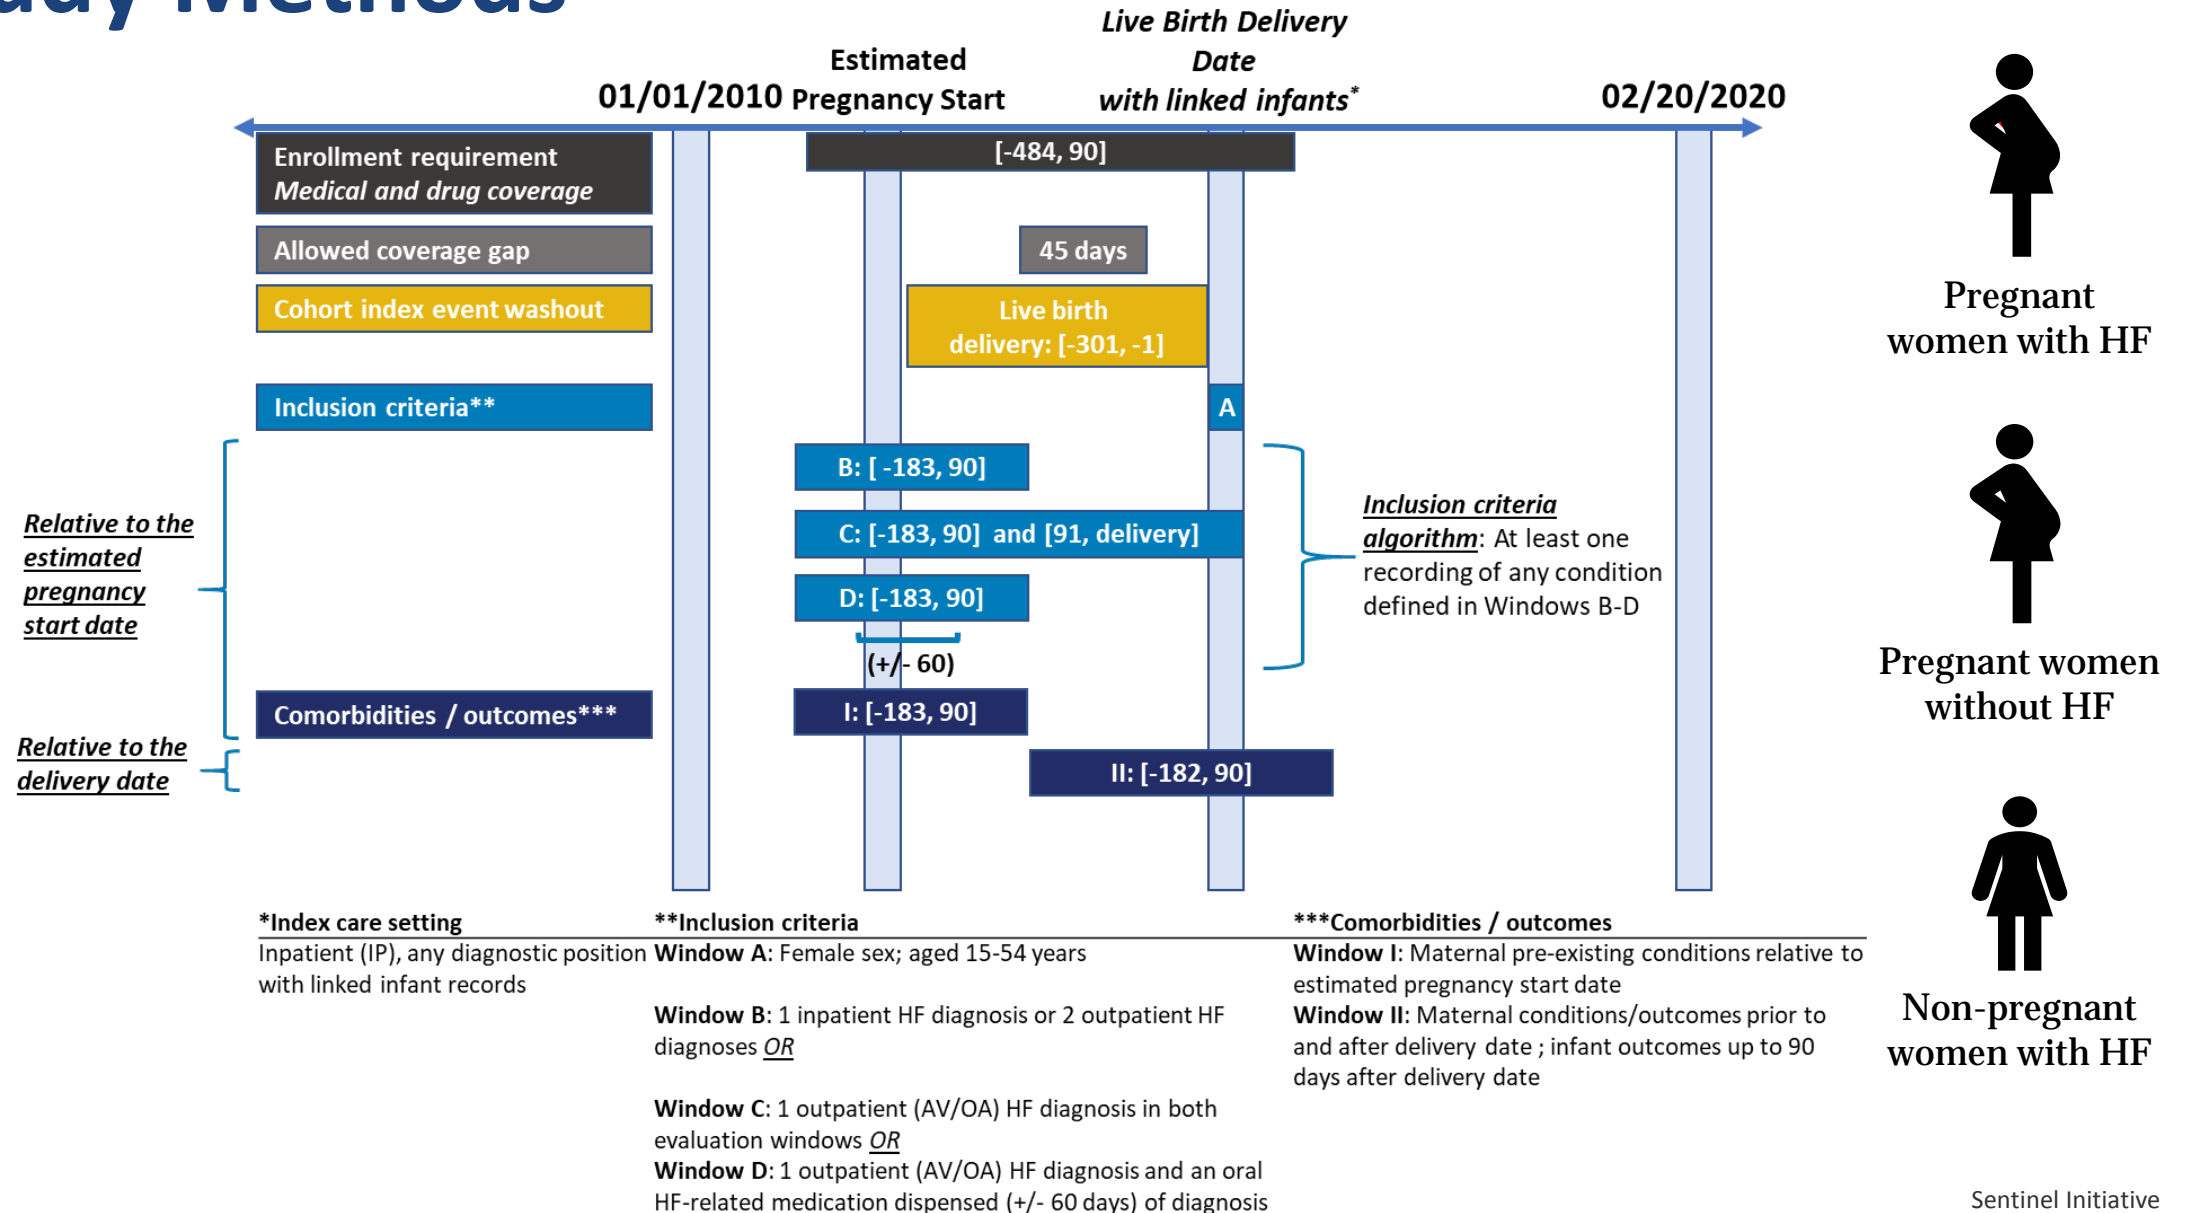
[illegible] Methods

01/01/2010

Estimated Pregnancy Start

*Live Birth Delivery Date with linked infants**

02/20/2020

Enrollment requirement
*Medical and drug coverage*

[-484, 90]

Allowed coverage gap

45 days

Cohort index event washout

Live birth delivery: [-301, -1]

Inclusion criteria**

A

*Relative to the estimated pregnancy start date*

B: [ -183, 90]

C: [-183, 90] and [91, delivery]

D: [-183, 90]

(+/- 60)

*Inclusion criteria algorithm*: At least one recording of any condition defined in Windows B-D

Comorbidities / outcomes***

I: [-183, 90]

*Relative to the delivery date*

II: [-182, 90]

Pregnant women with HF

Pregnant women without HF

Non-pregnant women with HF

*Index care setting
Inpatient (IP), any diagnostic position with linked infant records

**Inclusion criteria
**Window A**: Female sex; aged 15-54 years

**Window B**: 1 inpatient HF diagnosis or 2 outpatient HF diagnoses OR

**Window C**: 1 outpatient (AV/OA) HF diagnosis in both evaluation windows OR
**Window D**: 1 outpatient (AV/OA) HF diagnosis and an oral HF-related medication dispensed (+/- 60 days) of diagnosis

***Comorbidities / outcomes
**Window I**: Maternal pre-existing conditions relative to estimated pregnancy start date
**Window II**: Maternal conditions/outcomes prior to and after delivery date ; infant outcomes up to 90 days after delivery date

Sentinel Initiative